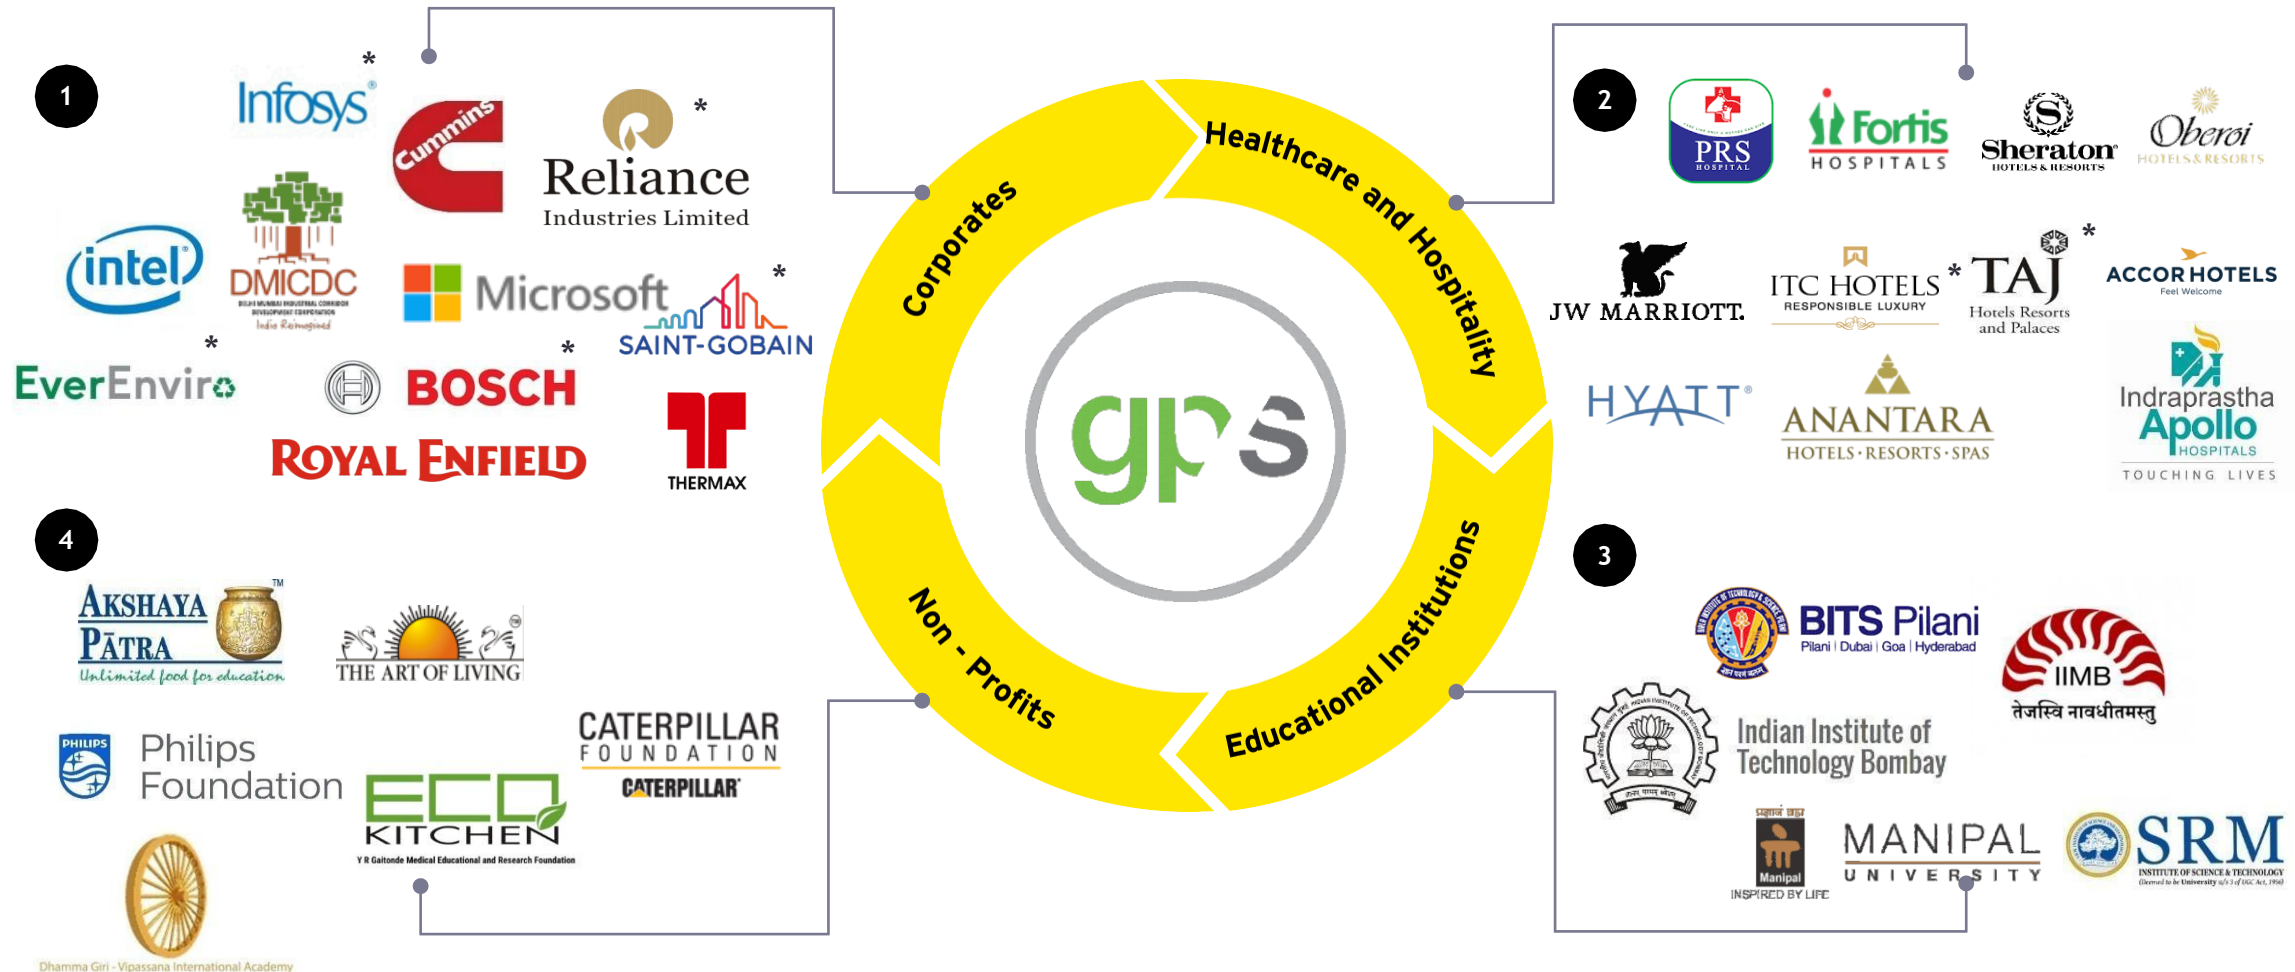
1

Infosys *

Cummins

Reliance Industries Limited *

intel

DMICDC

Microsoft

SAINT-GOBAIN *

EverEnviro *

BOSCH *

ROYAL ENFIELD

THERMAX

Corporates

Healthcare and Hospitality

Non - Profits

Educational Institutions

gps

2

PRS HOSPITAL

Fortis HOSPITALS

Sheraton HOTELS & RESORTS

Oberoi HOTELS & RESORTS

JW MARRIOTT.

ITC HOTELS RESPONSIBLE LUXURY *

TAJ Hotels Resorts and Palaces *

ACCOR HOTELS Feel Welcome

HYATT

ANANTARA HOTELS · RESORTS · SPAS

Indraprastha Apollo HOSPITALS TOUCHING LIVES

3

BITS Pilani Pilani | Dubai | Goa | Hyderabad

IIMB तेजस्वि नावधीतमस्तु

Indian Institute of Technology Bombay

Manipal INSPIRED BY LIFE

MANIPAL UNIVERSITY

SRM INSTITUTE OF SCIENCE & TECHNOLOGY

4

AKSHAYA PATRA Unlimited food for education

THE ART OF LIVING

Philips Foundation

CATERPILLAR FOUNDATION CATERPILLAR

ECO KITCHEN Y R Gaitonde Medical Educational and Research Foundation

Dhamma Giri - Vipassana International Academy